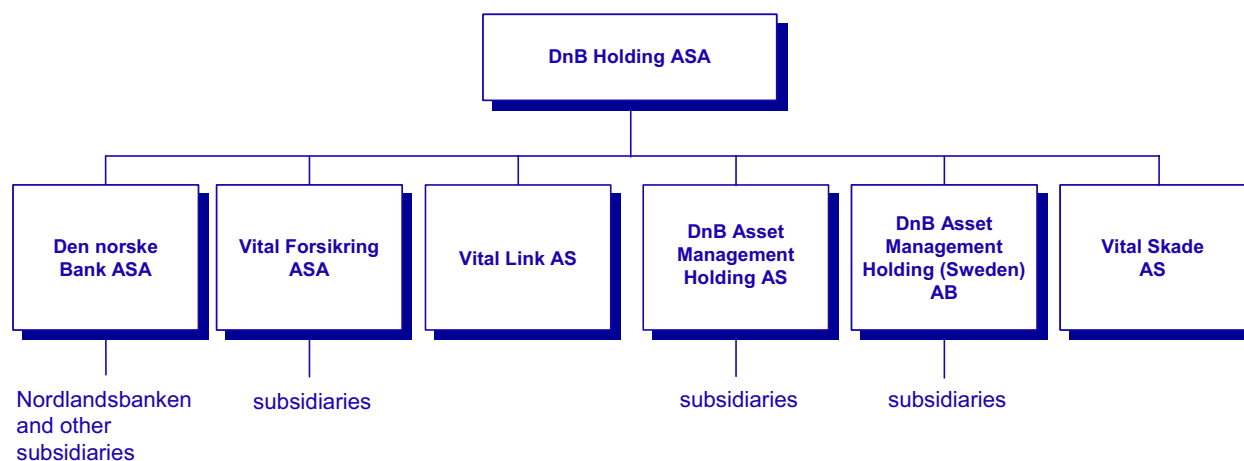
DnB Holding ASA

Den norske Bank ASA

Nordlandsbanken and other subsidiaries

Vital Forsikring ASA

subsidiaries

Vital Link AS

DnB Asset Management Holding AS

subsidiaries

DnB Asset Management Holding (Sweden) AB

subsidiaries

Vital Skade AS